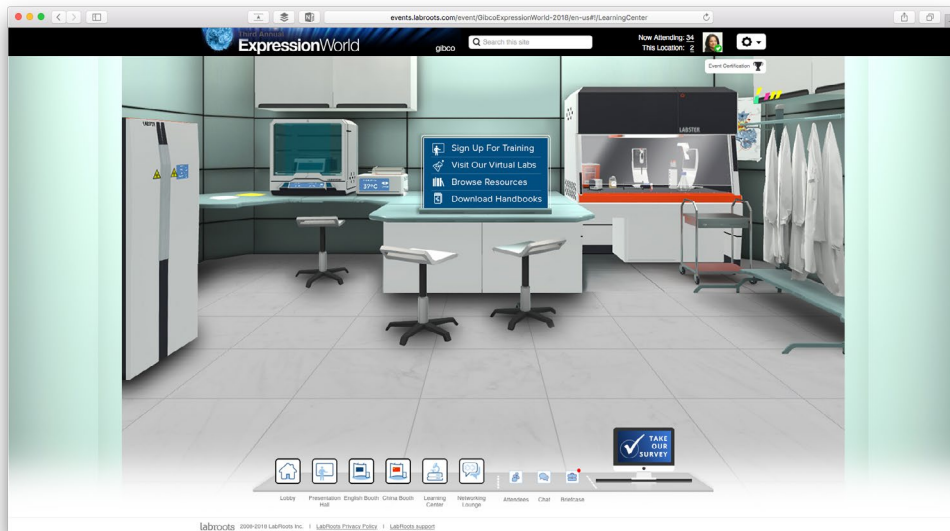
events.labroots.com/event/GibcoExpressionWorld-2018/en-us#!/LearningCenter

Third Annual ExpressionWorld

gibco

Search this site

Now Attending: 34
This Location: 2

Event Certification

LABSTER

37°C

Sign Up For Training
Visit Our Virtual Labs
Browse Resources
Download Handbooks

TAKE OUR SURVEY

Lobby
Presentation Hall
English Booth
China Booth
Learning Center
Networking Lounge
Attendees
Chat
Briefcase

labroots 2008-2018 LabRoots Inc. | LabRoots Privacy Policy | LabRoots support